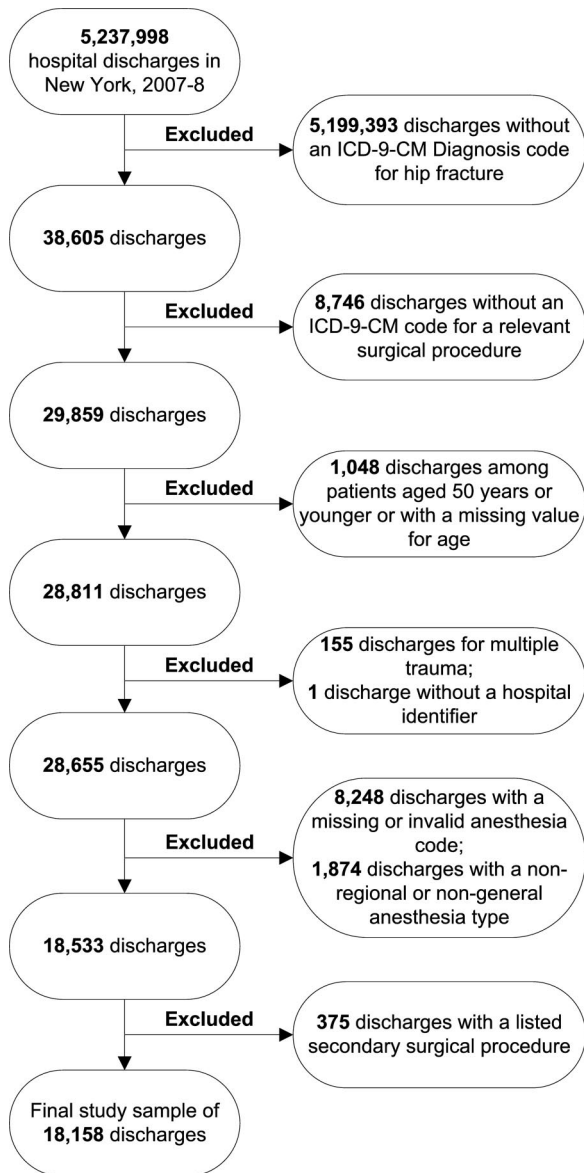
**5,237,998** hospital discharges in New York, 2007-8

**Excluded**

**5,199,393** discharges without an ICD-9-CM Diagnosis code for hip fracture

**38,605** discharges

**Excluded**

**8,746** discharges without an ICD-9-CM code for a relevant surgical procedure

**29,859** discharges

**Excluded**

**1,048** discharges among patients aged 50 years or younger or with a missing value for age

**28,811** discharges

**Excluded**

**155** discharges for multiple trauma; **1** discharge without a hospital identifier

**28,655** discharges

**Excluded**

**8,248** discharges with a missing or invalid anesthesia code; **1,874** discharges with a non-regional or non-general anesthesia type

**18,533** discharges

**Excluded**

**375** discharges with a listed secondary surgical procedure

Final study sample of **18,158** discharges